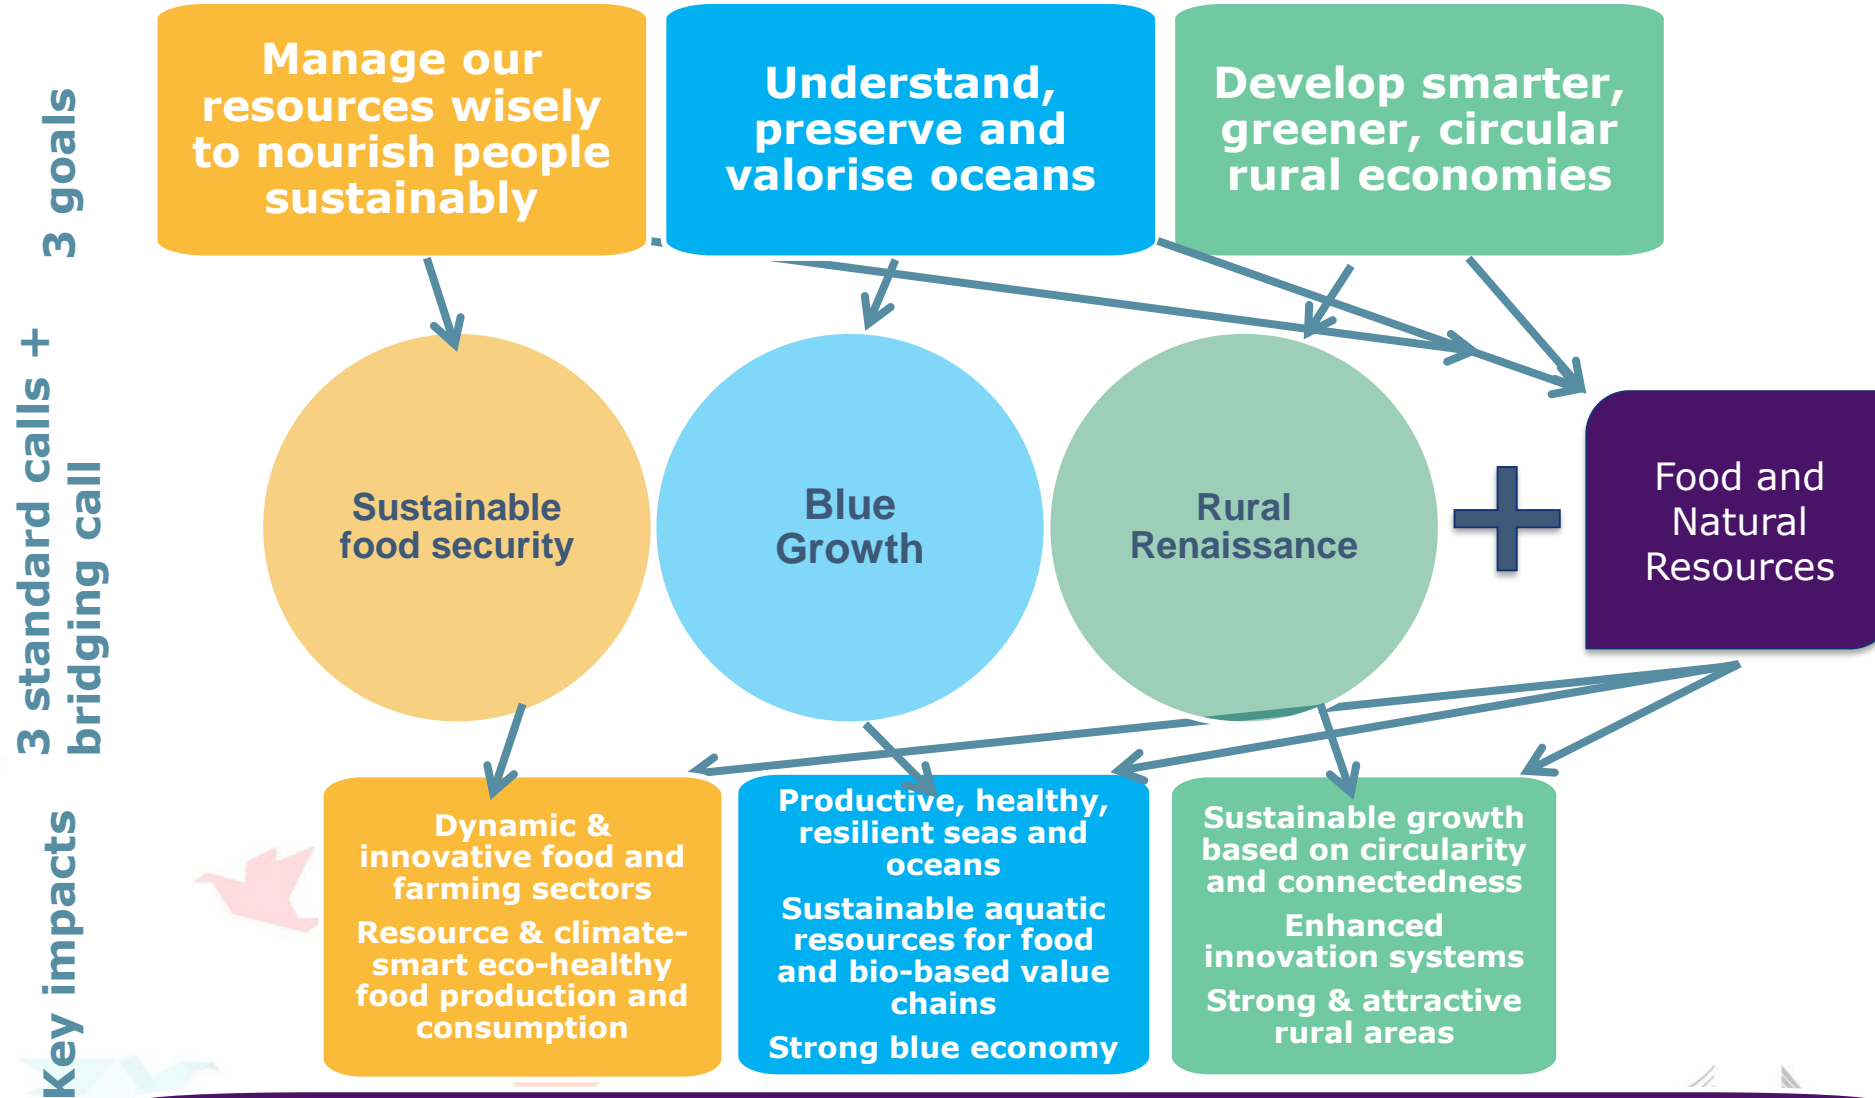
3 goals

Manage our resources wisely to nourish people sustainably

Understand, preserve and valorise oceans

Develop smarter, greener, circular rural economies

3 standard calls + bridging call

Sustainable food security

Blue Growth

Rural Renaissance

+

Food and Natural Resources

Key impacts

Dynamic & innovative food and farming sectors

Resource & climate-smart eco-healthy food production and consumption

Productive, healthy, resilient seas and oceans

Sustainable aquatic resources for food and bio-based value chains

Strong blue economy

Sustainable growth based on circularity and connectedness

Enhanced innovation systems

Strong & attractive rural areas